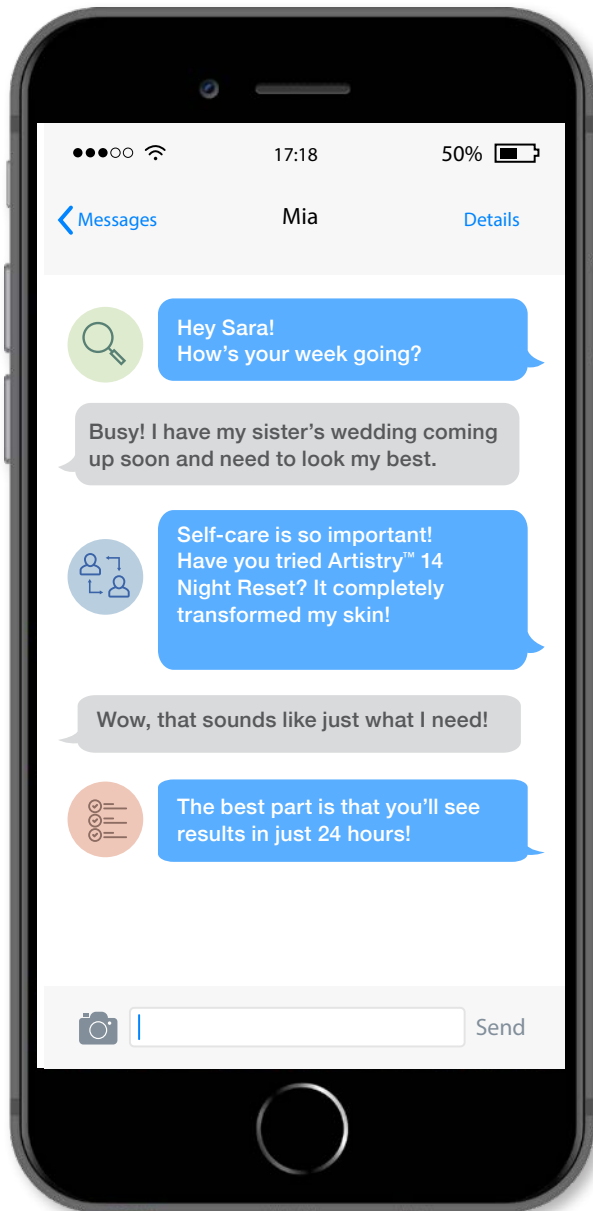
●●●○○ 17:18 50%

< Messages Mia Details

Hey Sara!
How's your week going?

Busy! I have my sister's wedding coming up soon and need to look my best.

Self-care is so important! Have you tried Artistry™ 14 Night Reset? It completely transformed my skin!

Wow, that sounds like just what I need!

The best part is that you'll see results in just 24 hours!

Send